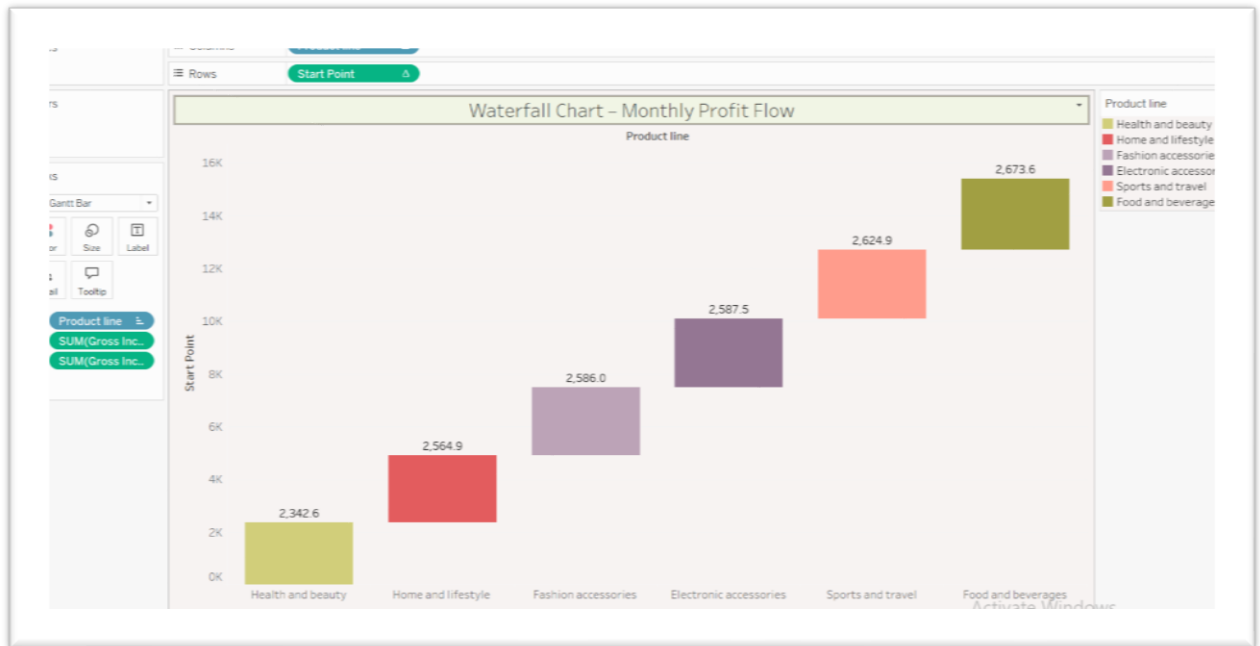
Rows Start Point

rs

s

Gantt Bar

or Size Label

ail Tooltip

Product line

SUM(Gross Inc..

SUM(Gross Inc..

Waterfall Chart – Monthly Profit Flow

Product line

Start Point

16K
14K
12K
10K
8K
6K
4K
2K
0K

2,342.6
2,564.9
2,586.0
2,587.5
2,624.9
2,673.6

Health and beauty
Home and lifestyle
Fashion accessories
Electronic accessories
Sports and travel
Food and beverages

Product line
Health and beauty
Home and lifestyle
Fashion accessorie
Electronic accesso
Sports and travel
Food and beverage

Activate Windows